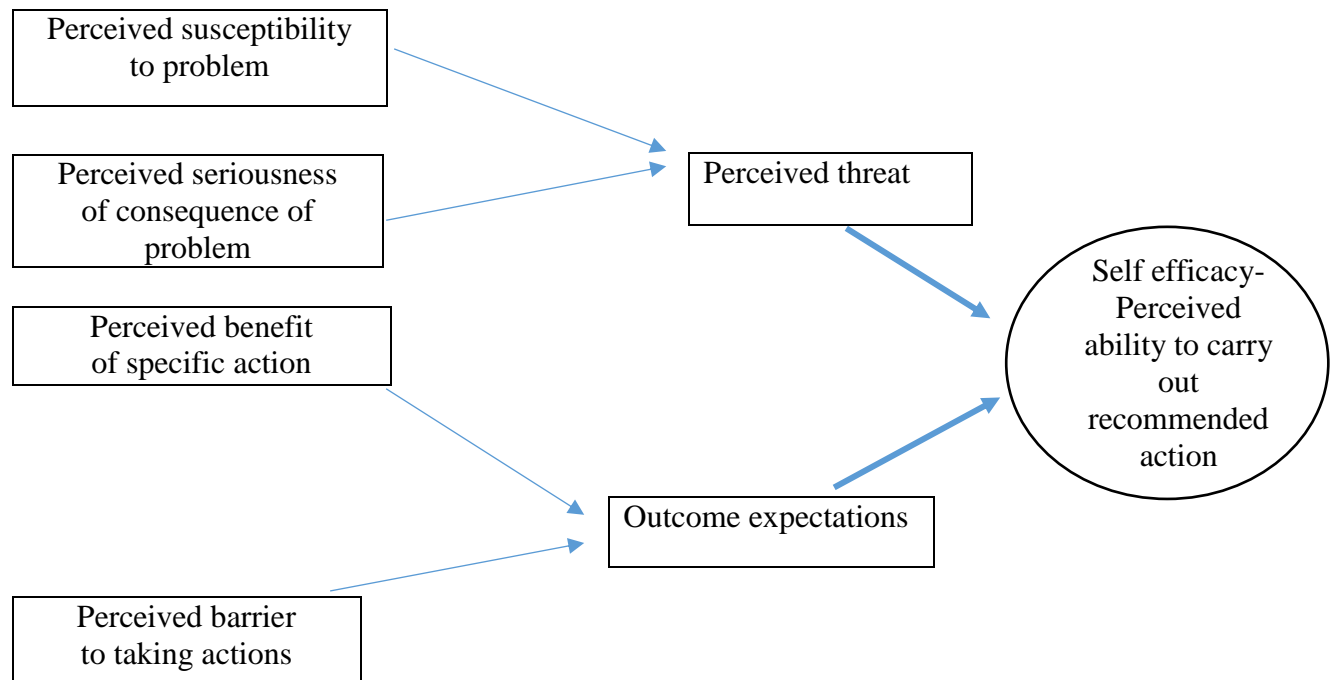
Perceived susceptibility to problem

Perceived seriousness of consequence of problem

Perceived threat

Self efficacy- Perceived ability to carry out recommended action

Perceived benefit of specific action

Outcome expectations

Perceived barrier to taking actions